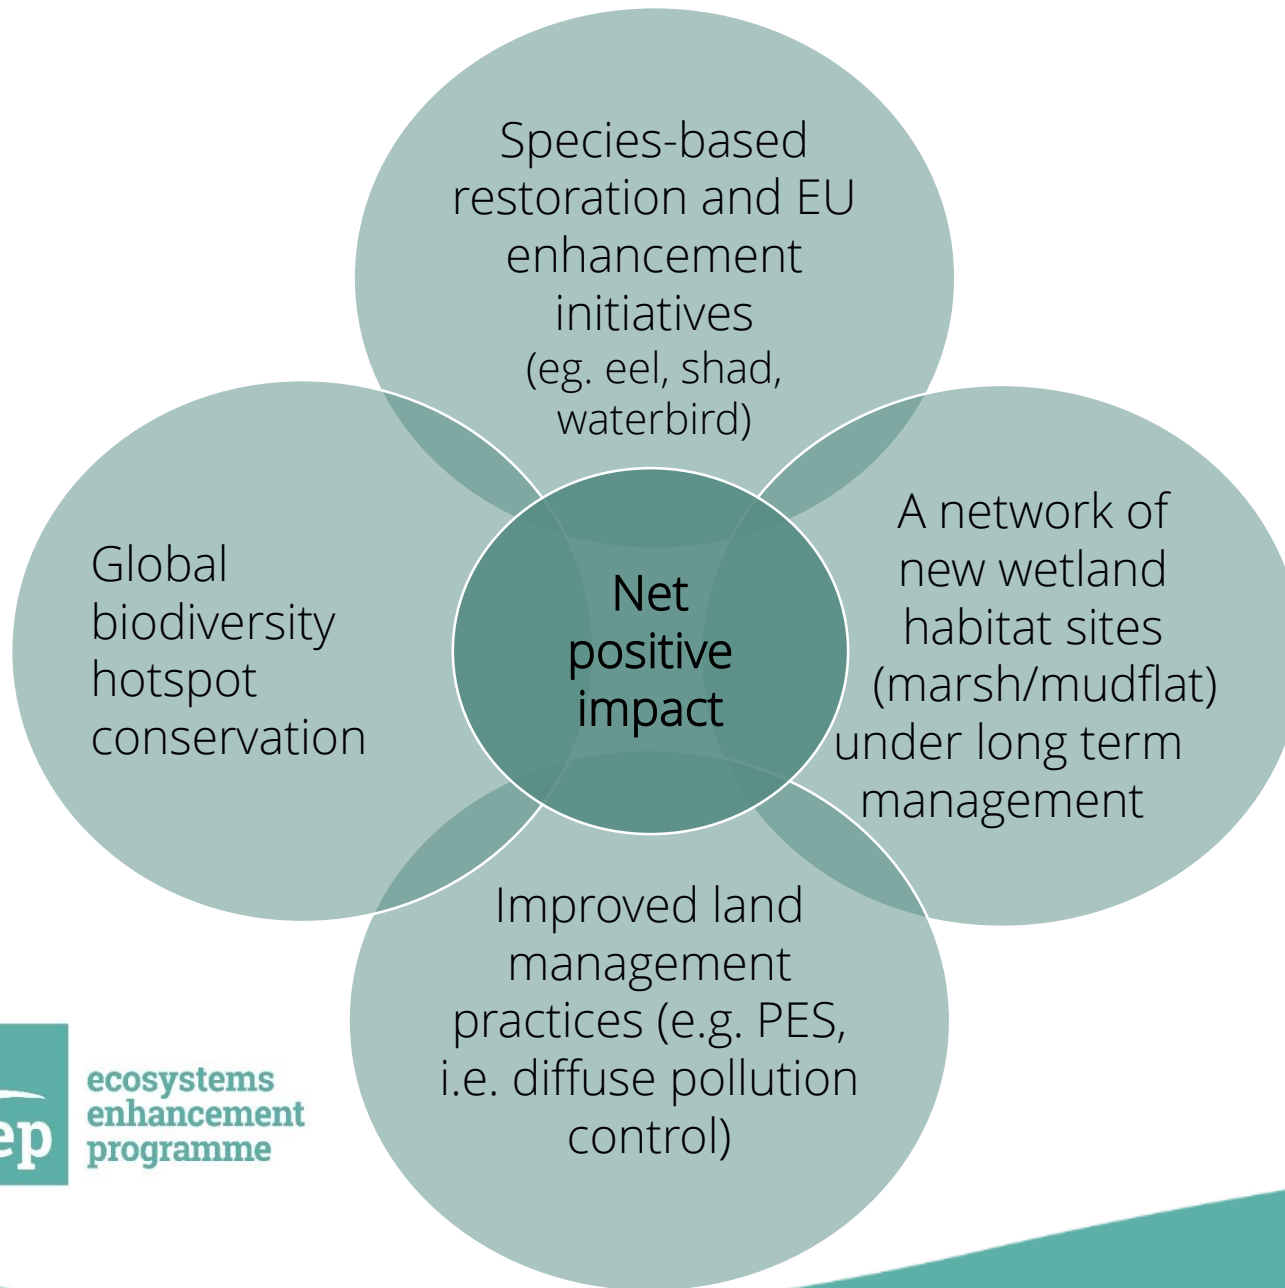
Species-based restoration and EU enhancement initiatives
(eg. eel, shad, waterbird)

Global biodiversity hotspot conservation

Net positive impact

A network of new wetland habitat sites (marsh/mudflat) under long term management

Improved land management practices (e.g. PES, i.e. diffuse pollution control)

ep

ecosystems enhancement programme